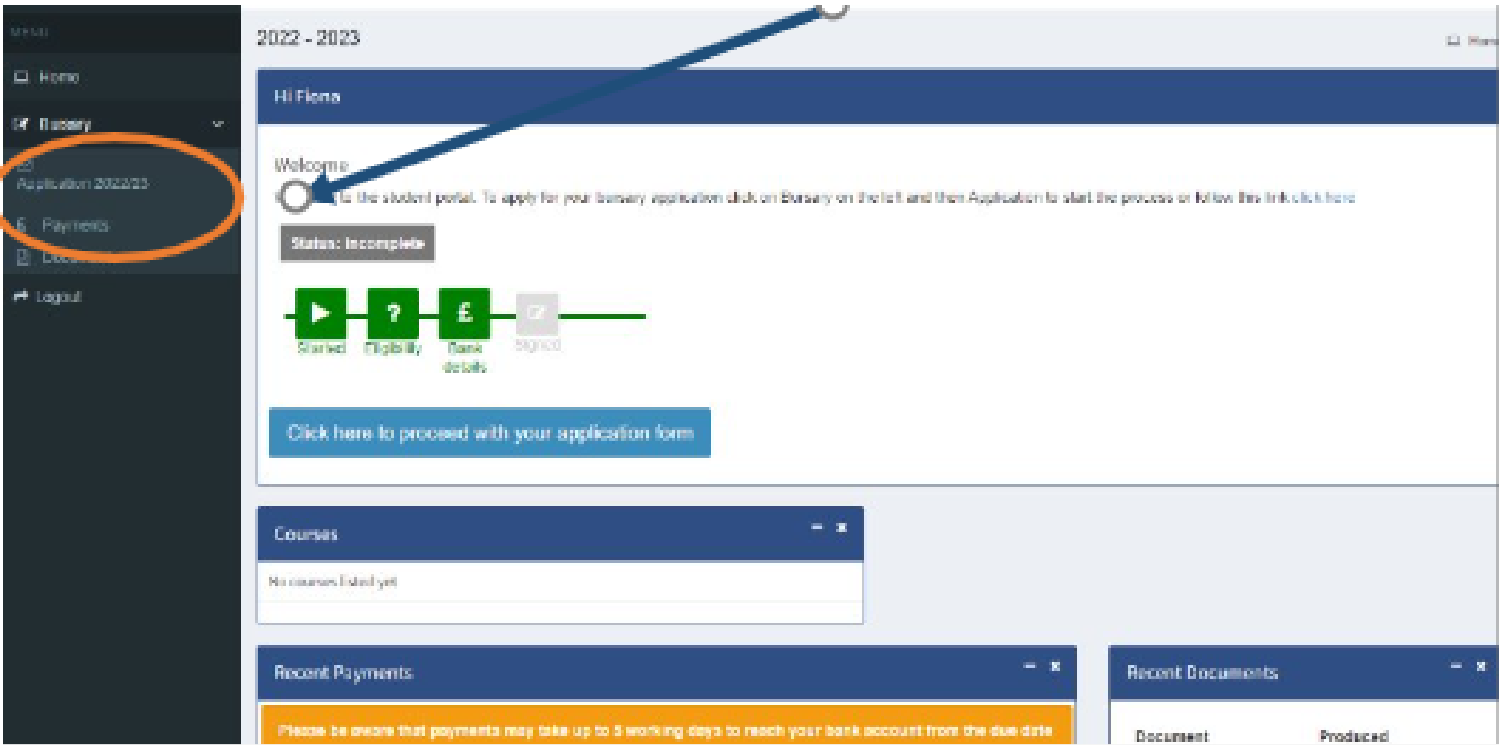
MENU

Home

Bursary

Application 2022/23

Payments

Docu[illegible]

Logout

2022 - 2023

Hi Fiona

Welcome

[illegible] to the student portal. To apply for your bursary application click on Bursary on the left and then Application to start the process or follow this link click here

Status: Incomplete

Started

Eligibility

Bank details

Signed

Click here to proceed with your application form

Courses

No courses listed yet

Recent Payments

Please be aware that payments may take up to 5 working days to reach your bank account from the due date

Recent Documents

Document

Produced